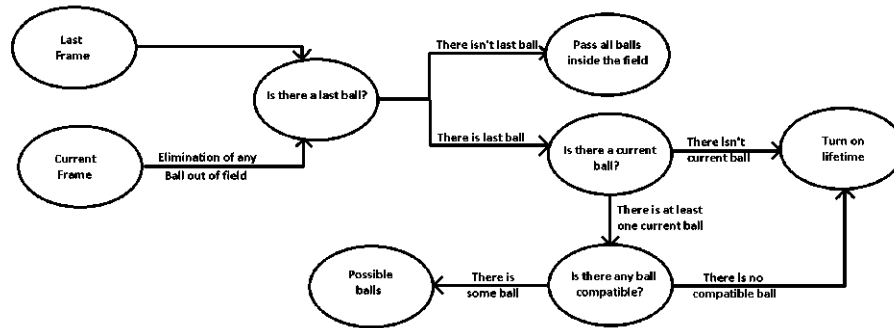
Last Frame

Current Frame

Elimination of any Ball out of field

Is there a last ball?

There isn't last ball

Pass all balls inside the field

There is last ball

Is there a current ball?

There isn't current ball

Turn on lifetime

There is at least one current ball

Is there any ball compatible?

There is no compatible ball

There is some ball

Possible balls